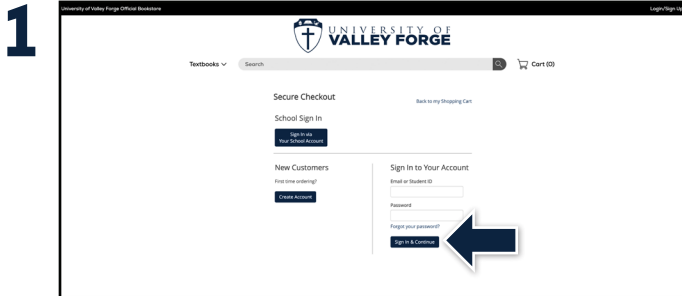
1

University of Valley Forge Official Bookstore

Login/Sign Up

UNIVERSITY OF VALLEY FORGE

Textbooks

Search

Cart (0)

Secure Checkout

Back to my Shopping Cart

School Sign In

Sign In via Your School Account

New Customers

First time ordering?

Create Account

Sign In to Your Account

Email or Student ID

Password

Forgot your password?

Sign In & Continue